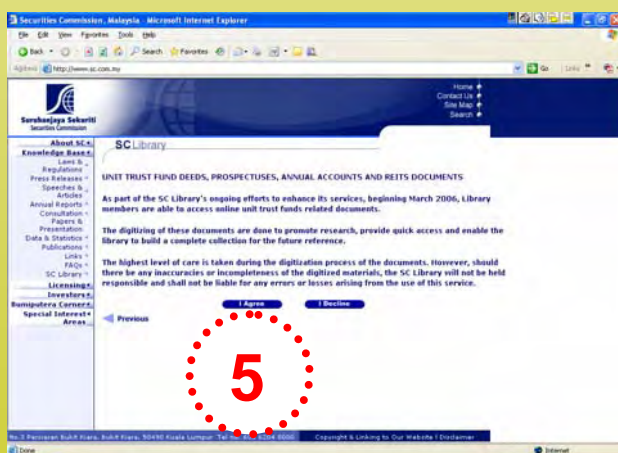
Securities Commission, Malaysia - Microsoft Internet Explorer

File Edit View Favorites Tools Help

Back Search Favorites

Address http://www.sc.com.my

Go Links

Suruhanjaya Sekuriti
Securities Commission

Home
Contact Us
Site Map
Search

About SC
Knowledge Base
Laws & Regulations
Press Releases
Speeches & Articles
Annual Reports
Consultation Papers & Presentation
Data & Statistics
Publications
Links
FAQs
SC Library
Licensing
Investors
Bumiputera Corner
Special Interest Areas

SC Library

UNIT TRUST FUND DEEDS, PROSPECTUSES, ANNUAL ACCOUNTS AND REITS DOCUMENTS

As part of the SC Library's ongoing efforts to enhance its services, beginning March 2006, Library members are able to access online unit trust funds related documents.

The digitizing of these documents are done to promote research, provide quick access and enable the library to build a complete collection for the future reference.

The highest level of care is taken during the digitization process of the documents. However, should there be any inaccuracies or incompleteness of the digitized materials, the SC Library will not be held responsible and shall not be liable for any errors or losses arising from the use of this service.

I Agree I Decline

Previous

5

No.3 Persiaran Bukit Kiara, Bukit Kiara, 50490 Kuala Lumpur. Tel No: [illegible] 6204 8000 Copyright & Linking to Our Website | Disclaimer

Done Internet